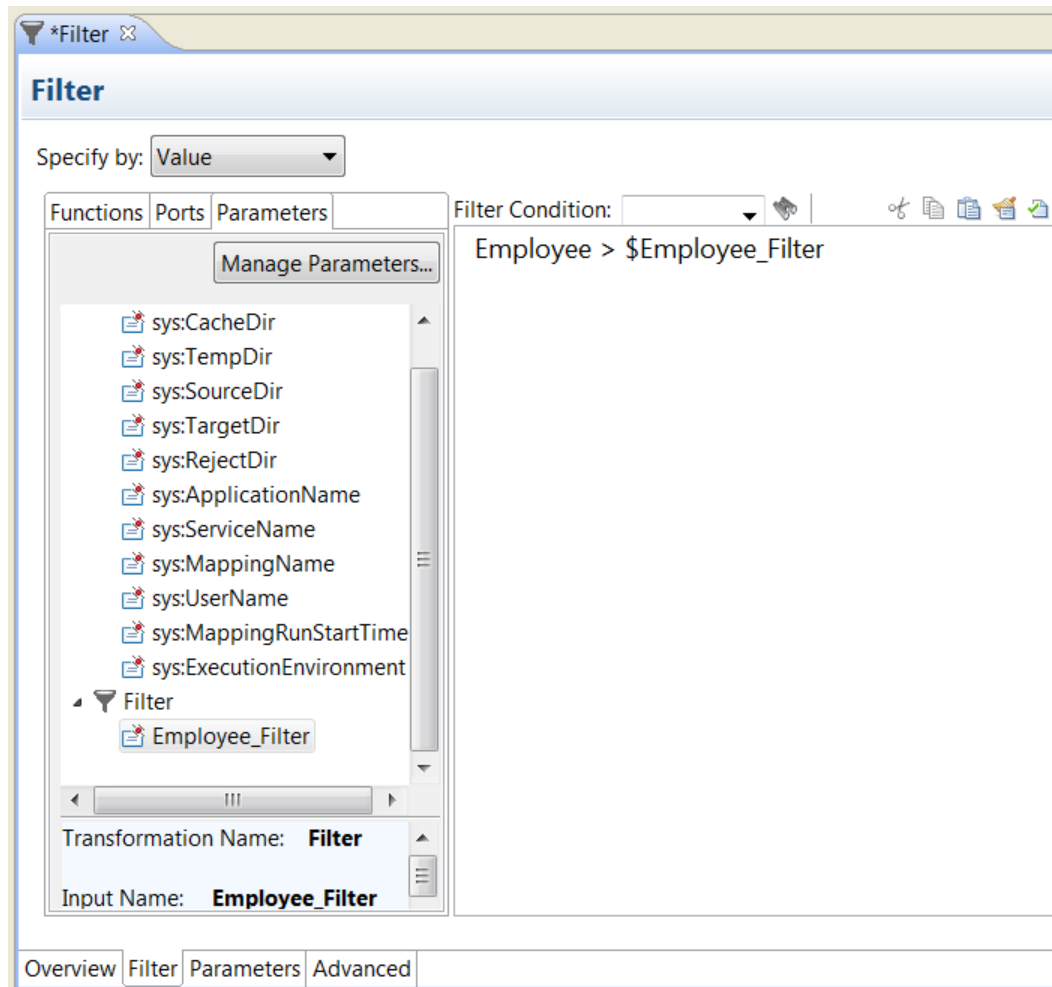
*Filter

Filter

Specify by: Value

Functions Ports Parameters

Manage Parameters...

sys:CacheDir
sys:TempDir
sys:SourceDir
sys:TargetDir
sys:RejectDir
sys:ApplicationName
sys:ServiceName
sys:MappingName
sys:UserName
sys:MappingRunStartTime
sys:ExecutionEnvironment
Filter
Employee_Filter

Transformation Name: Filter

Input Name: Employee_Filter

Filter Condition:

Employee > $Employee_Filter

Overview Filter Parameters Advanced